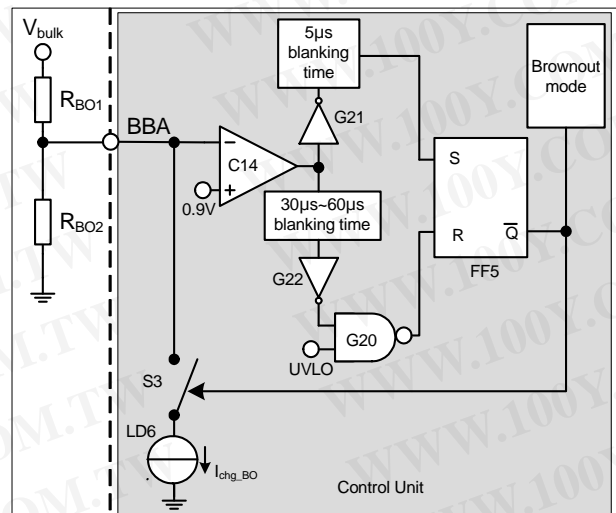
$V_{bulk}$

$R_{BO1}$

$R_{BO2}$

BBA

5µs blanking time

G21

C14

−

+

0.9V

30µs~60µs blanking time

G22

G20

UVLO

S

R

$\overline{Q}$

FF5

Brownout mode

S3

LD6

$I_{chg\_BO}$

Control Unit

WWW.100Y.COM.TW